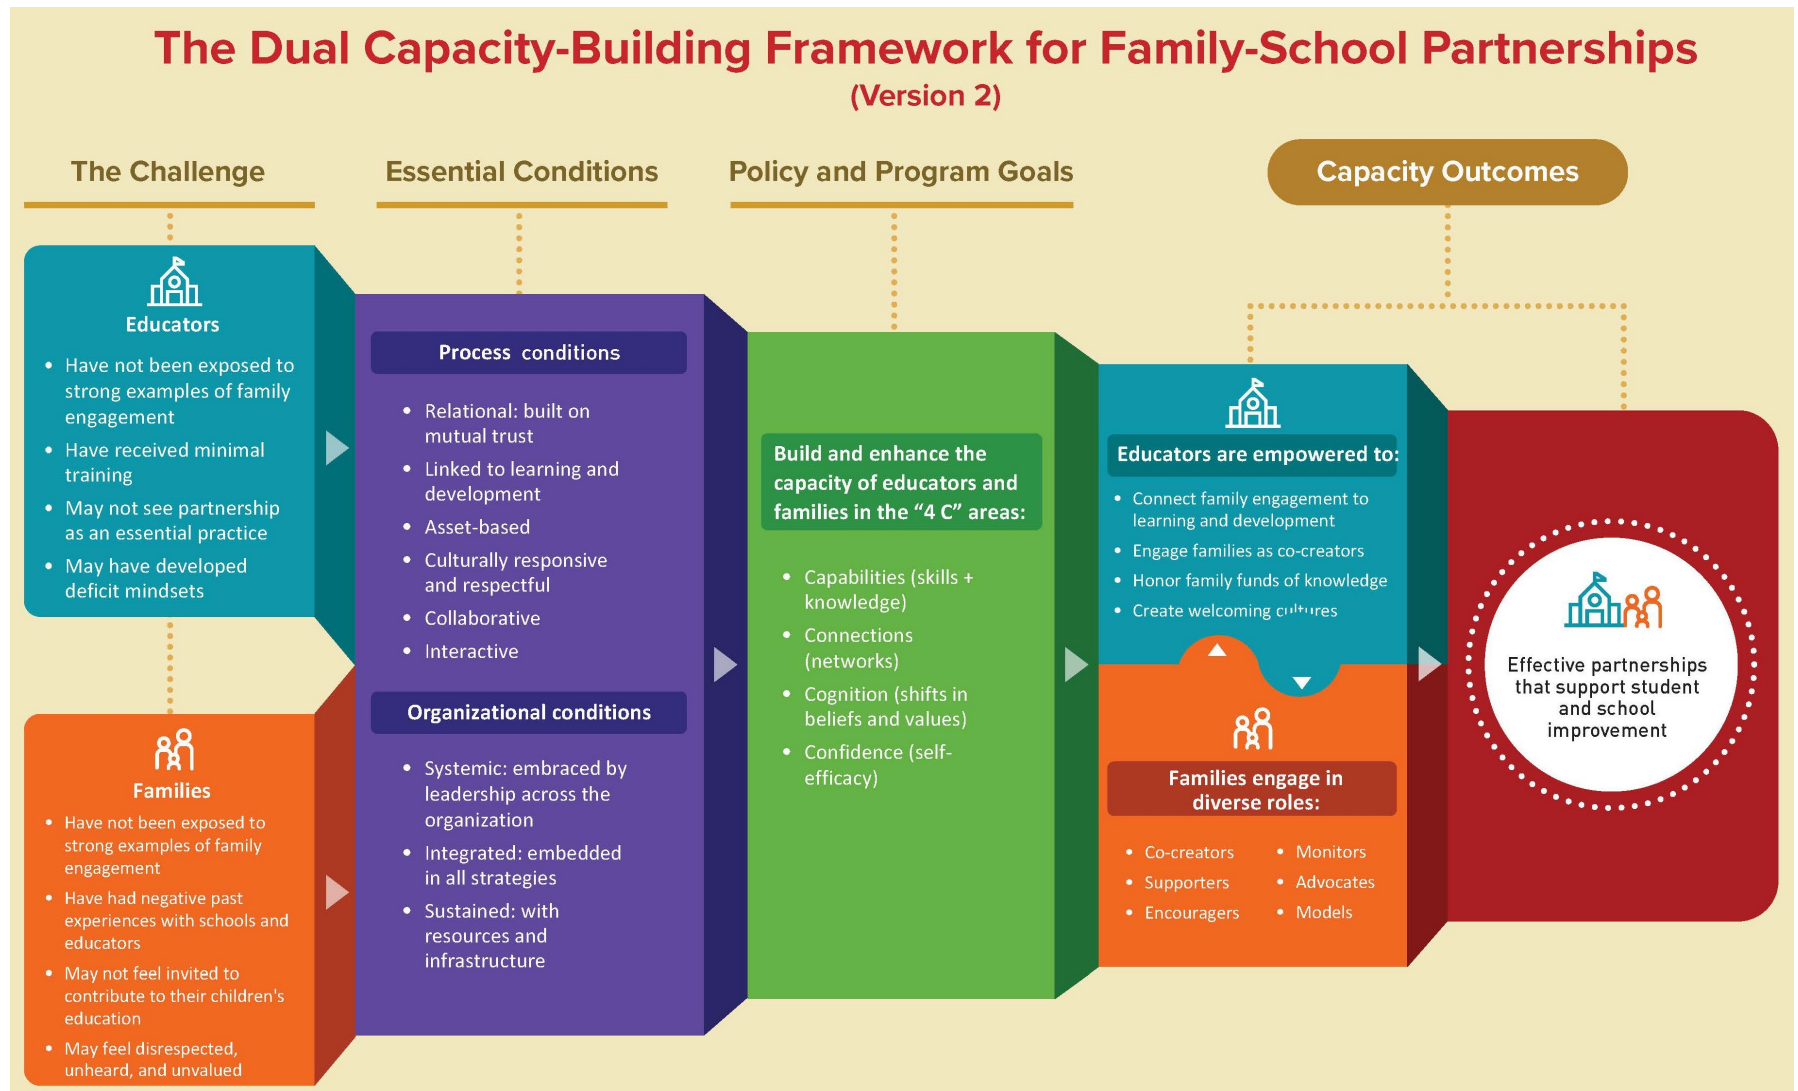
The Dual Capacity-Building Framework for Family-School Partnerships
(Version 2)

The Challenge

Essential Conditions

Policy and Program Goals

Capacity Outcomes

Educators
• Have not been exposed to strong examples of family engagement
• Have received minimal training
• May not see partnership as an essential practice
• May have developed deficit mindsets

Families
• Have not been exposed to strong examples of family engagement
• Have had negative past experiences with schools and educators
• May not feel invited to contribute to their children's education
• May feel disrespected, unheard, and unvalued

Process conditions
• Relational: built on mutual trust
• Linked to learning and development
• Asset-based
• Culturally responsive and respectful
• Collaborative
• Interactive

Organizational conditions
• Systemic: embraced by leadership across the organization
• Integrated: embedded in all strategies
• Sustained: with resources and infrastructure

Build and enhance the capacity of educators and families in the "4 C" areas:
• Capabilities (skills + knowledge)
• Connections (networks)
• Cognition (shifts in beliefs and values)
• Confidence (self-efficacy)

Educators are empowered to:
• Connect family engagement to learning and development
• Engage families as co-creators
• Honor family funds of knowledge
• Create welcoming cultures

Families engage in diverse roles:
• Co-creators
• Supporters
• Encouragers
• Monitors
• Advocates
• Models

Effective partnerships that support student and school improvement